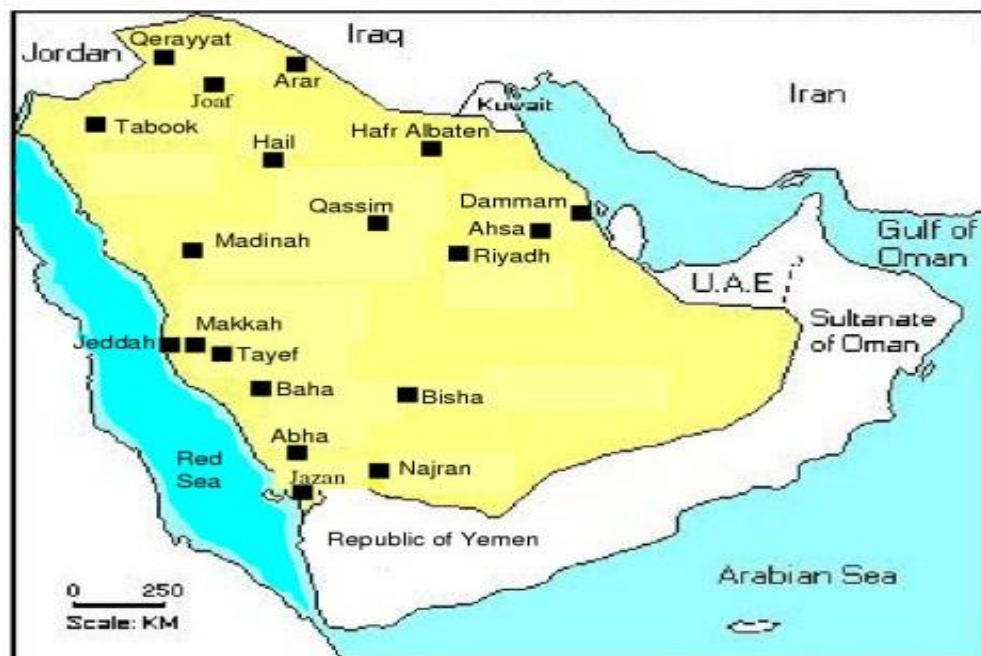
Iraq
Jordan
Qerayyat
Arar
Joaf
Kuwait
Iran
Tabook
Hafr Albaten
Hail
Dammam
Qassim
Ahsa
Gulf of Oman
Madinah
Riyadh
U.A.E
Makkah
Sultanate of Oman
Jeddah
Tayef
Baha
Bisha
Abha
Red Sea
Najran
Jazan
Republic of Yemen
Arabian Sea
0 250
Scale: KM